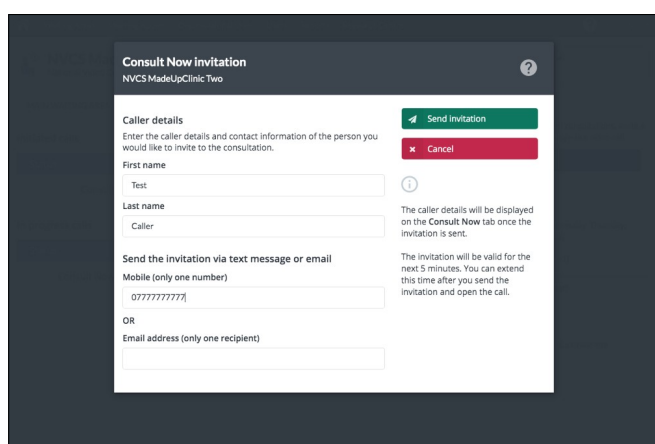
Consult Now invitation
NVCS MadeUpClinic Two

?

Caller details
Enter the caller details and contact information of the person you would like to invite to the consultation.

First name
Test

Last name
Caller

Send the invitation via text message or email
Mobile (only one number)
07777777777

OR

Email address (only one recipient)

Send invitation

Cancel

The caller details will be displayed on the Consult Now tab once the invitation is sent.

The invitation will be valid for the next 5 minutes. You can extend this time after you send the invitation and open the call.